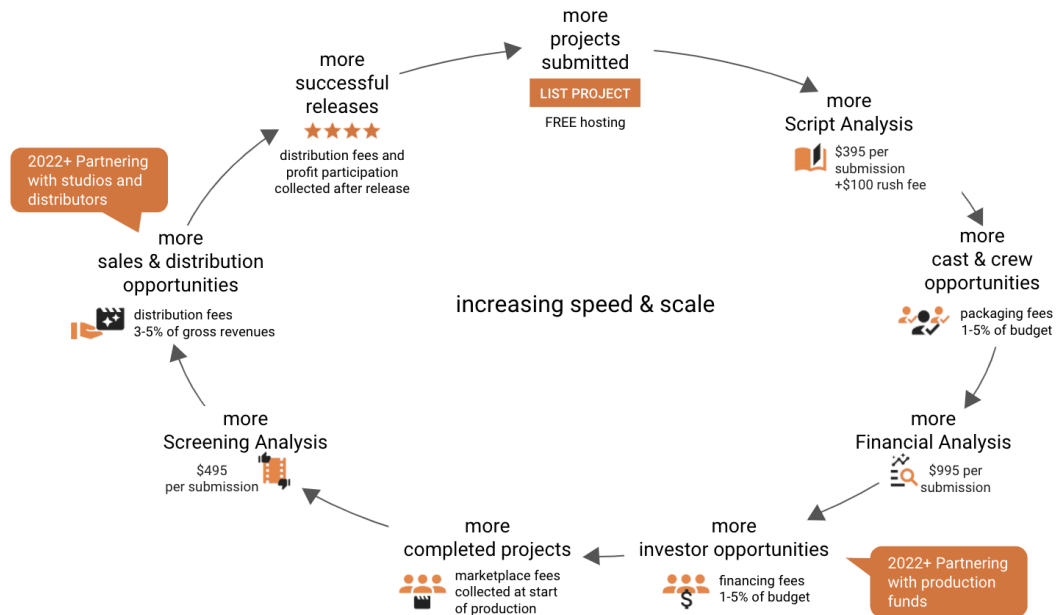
more projects submitted

LIST PROJECT

FREE hosting

more Script Analysis

$395 per submission +$100 rush fee

more cast & crew opportunities

packaging fees 1-5% of budget

more Financial Analysis

$995 per submission

more investor opportunities

financing fees 1-5% of budget

2022+ Partnering with production funds

more completed projects

marketplace fees collected at start of production

more Screening Analysis

$495 per submission

more sales & distribution opportunities

distribution fees 3-5% of gross revenues

2022+ Partnering with studios and distributors

more successful releases

★★★★

distribution fees and profit participation collected after release

increasing speed & scale